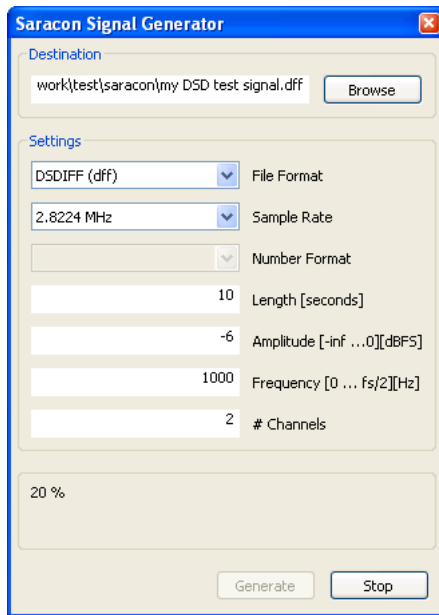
Saracon Signal Generator

Destination

work\test\saracon\my DSD test signal.dff

Browse

Settings

DSDIFF (dff)

File Format

2.8224 MHz

Sample Rate

Number Format

10

Length [seconds]

-6

Amplitude [-inf ...0][dBFS]

1000

Frequency [0 ... fs/2][Hz]

2

# Channels

20 %

Generate

Stop